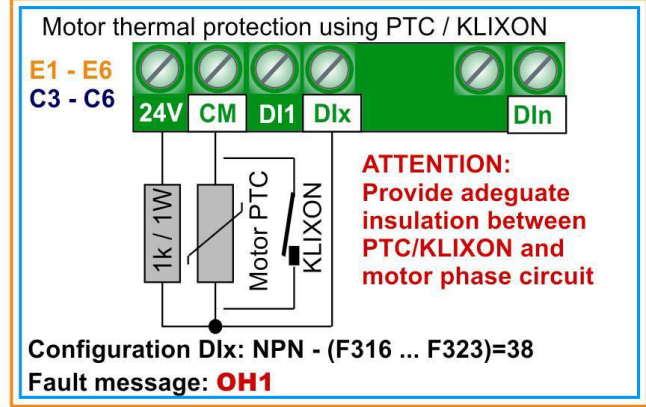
Motor thermal protection using PTC / KLIXON

E1 - E6
C3 - C6

24V CM DI1 DIx DIn

1k / 1W

Motor PTC

KLIXON

ATTENTION:
Provide adeguate insulation between PTC/KLIXON and motor phase circuit

Configuration DIx: NPN - (F316 ... F323)=38
Fault message: OH1